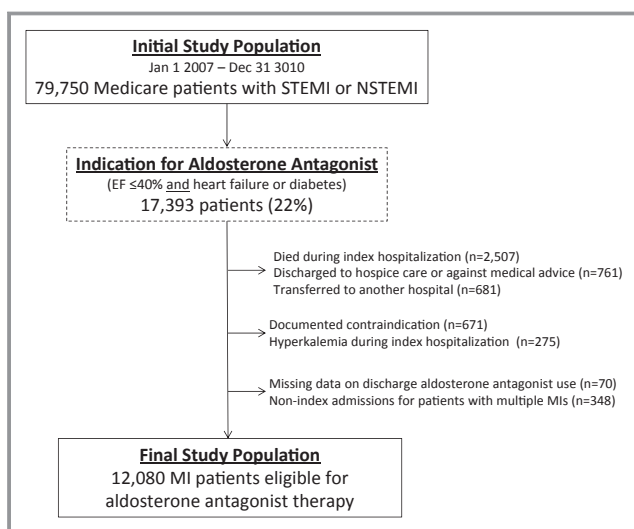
Initial Study Population
Jan 1 2007 – Dec 31 3010
79,750 Medicare patients with STEMI or NSTEMI

Indication for Aldosterone Antagonist
(EF ≤40% and heart failure or diabetes)
17,393 patients (22%)

Died during index hospitalization (n=2,507)
Discharged to hospice care or against medical advice (n=761)
Transferred to another hospital (n=681)

Documented contraindication (n=671)
Hyperkalemia during index hospitalization (n=275)

Missing data on discharge aldosterone antagonist use (n=70)
Non-index admissions for patients with multiple MIs (n=348)

Final Study Population
12,080 MI patients eligible for aldosterone antagonist therapy